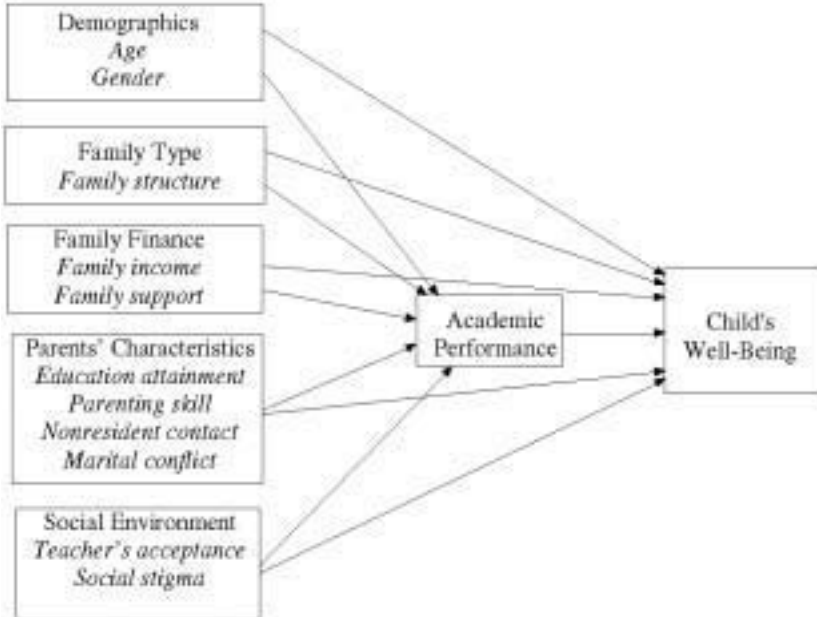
Demographics
*Age*
*Gender*

Family Type
*Family structure*

Family Finance
*Family income*
*Family support*

Parents' Characteristics
*Education attainment*
*Parenting skill*
*Nonresident contact*
*Marital conflict*

Social Environment
*Teacher's acceptance*
*Social stigma*

Academic Performance

Child's Well-Being